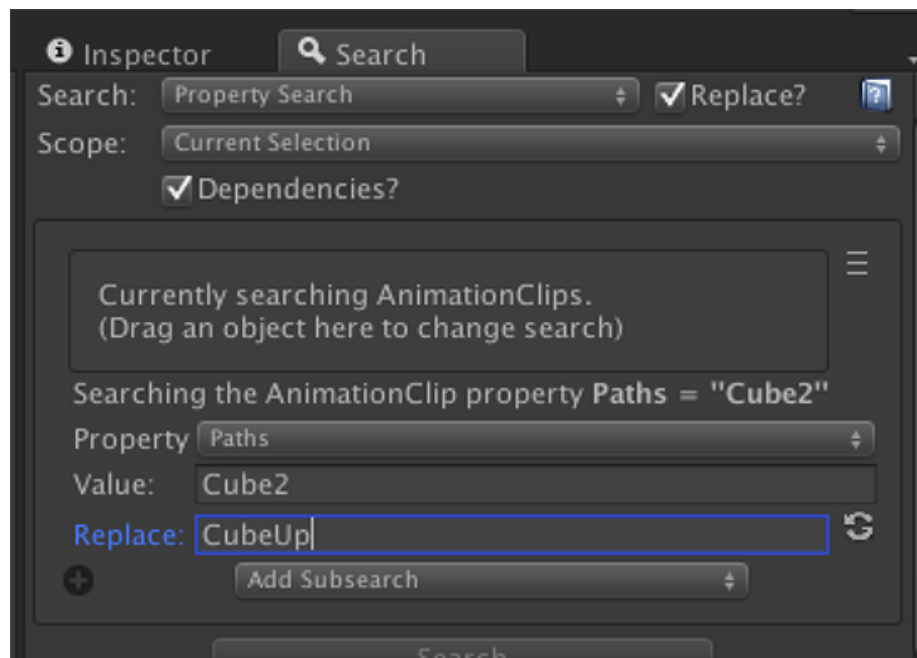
Inspector Search

Search: Property Search
Replace?

Scope: Current Selection

Dependencies?

Currently searching AnimationClips.
(Drag an object here to change search)

Searching the AnimationClip property **Paths = "Cube2"**

Property Paths

Value: Cube2

Replace: CubeUp

Add Subsearch

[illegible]